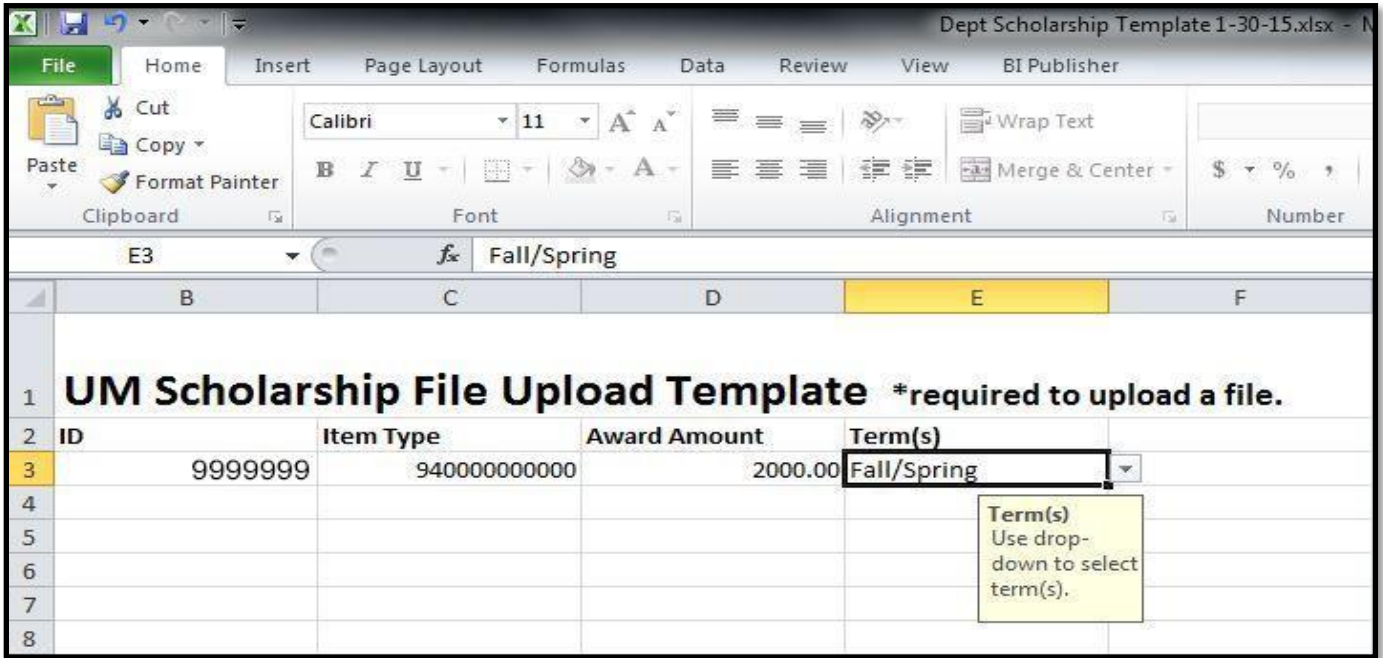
Dept Scholarship Template 1-30-15.xlsx - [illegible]

File Home Insert Page Layout Formulas Data Review View BI Publisher

Cut
Copy
Paste
Format Painter
Clipboard

Calibri 11
B I U
A A
Font

Wrap Text
Merge & Center
Alignment

$ %
Number

E3
$f_x$ Fall/Spring

| | B | C | D | E | F |
|---|---|---|---|---|---|
| 1 | UM Scholarship File Upload Template *required to upload a file. | | | | |
| 2 | ID | Item Type | Award Amount | Term(s) | |
| 3 | 9999999 | 940000000000 | 2000.00 | Fall/Spring | |
| 4 | | | | | |
| 5 | | | | | |
| 6 | | | | | |
| 7 | | | | | |
| 8 | | | | | |

Term(s)
Use drop-down to select term(s).